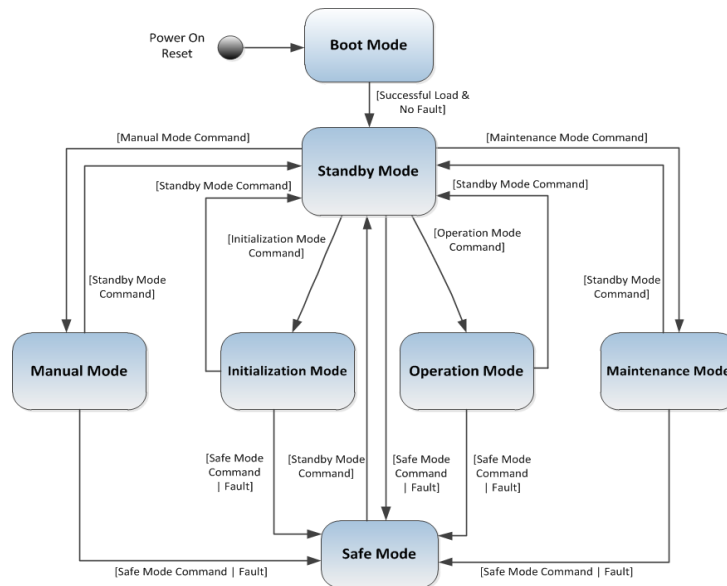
Power On Reset

Boot Mode

[Successful Load & No Fault]

[Manual Mode Command]

[Maintenance Mode Command]

Standby Mode

[Standby Mode Command]

[Standby Mode Command]

[Initialization Mode Command]

[Operation Mode Command]

[Standby Mode Command]

[Standby Mode Command]

Manual Mode

Initialization Mode

Operation Mode

Maintenance Mode

[Safe Mode Command | Fault]

[Standby Mode Command]

[Safe Mode Command | Fault]

[Safe Mode Command | Fault]

Safe Mode

[Safe Mode Command | Fault]

[Safe Mode Command | Fault]